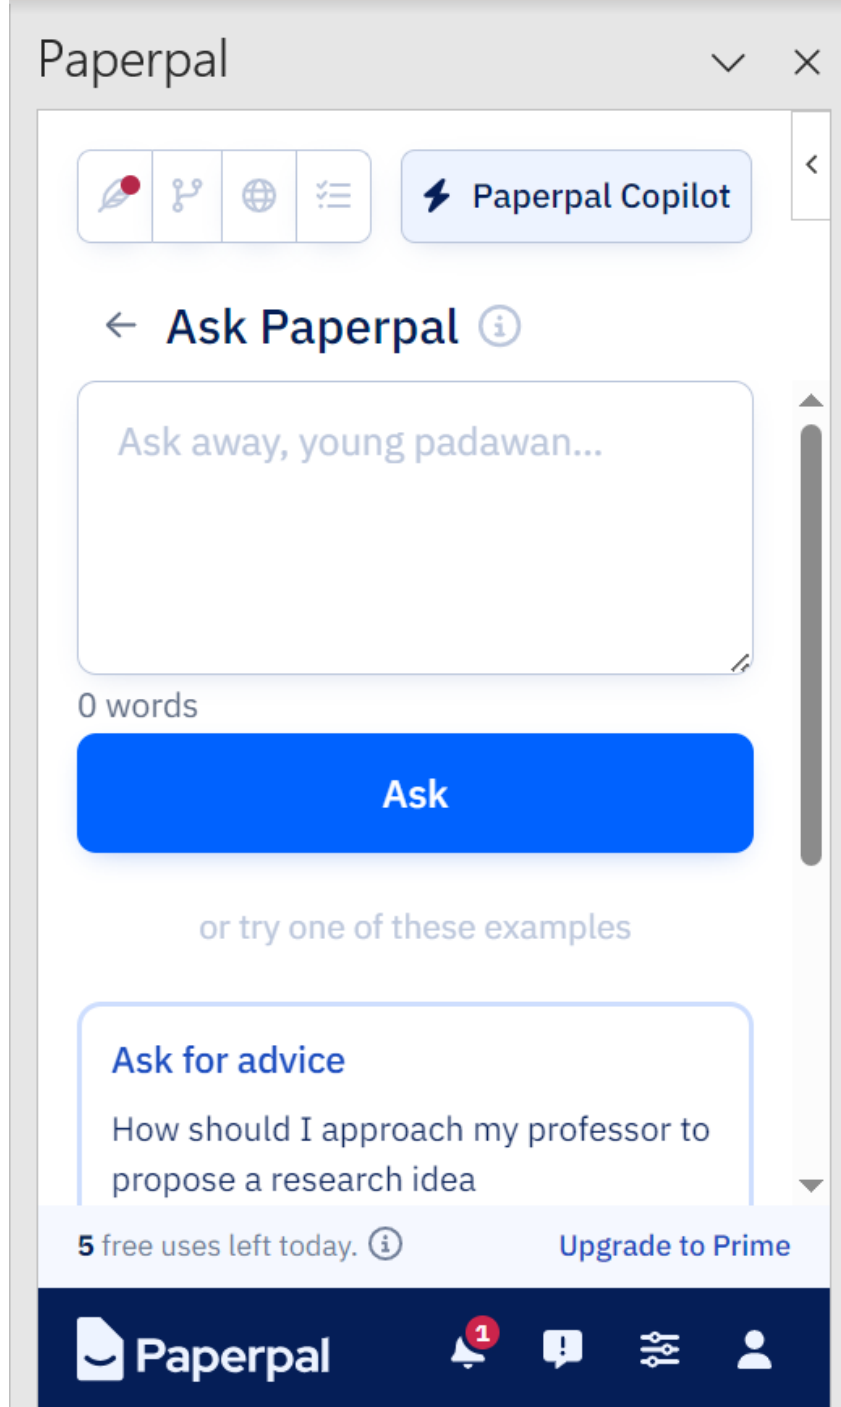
Paperpal

Paperpal Copilot

Ask Paperpal

Ask away, young padawan...

0 words

Ask

or try one of these examples

Ask for advice

How should I approach my professor to propose a research idea

5 free uses left today.

Upgrade to Prime

Paperpal

1